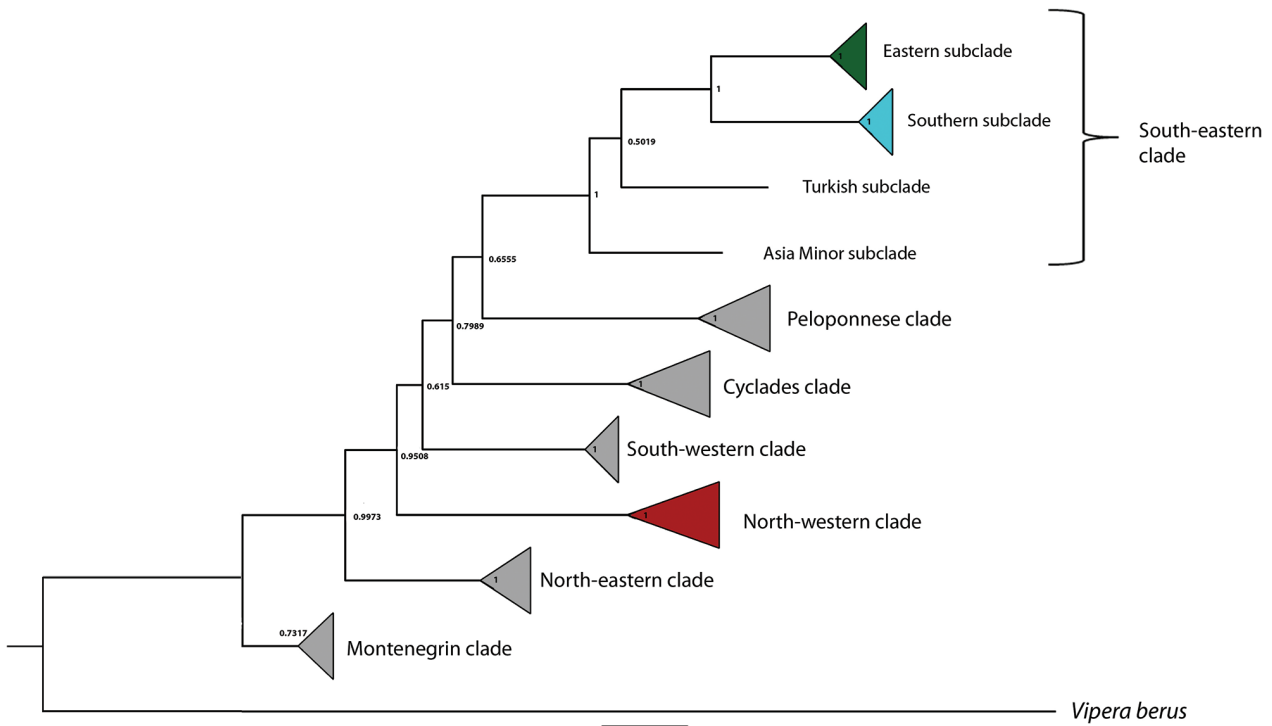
Eastern subclade

1

1

Southern subclade

0.5019

South-eastern clade

Turkish subclade

1

Asia Minor subclade

0.6555

1

Peloponnese clade

0.7989

1

Cyclades clade

0.615

1

South-western clade

0.9508

1

North-western clade

0.9973

1

North-eastern clade

0.7317

Montenegrin clade

Vipera berus